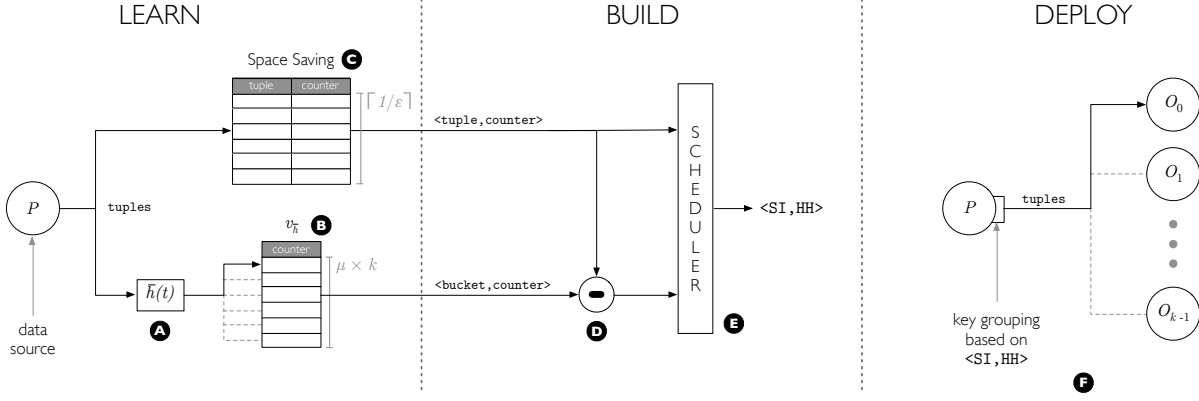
LEARN

BUILD

DEPLOY

Space Saving C

| tuple | counter |
|---|---|
| | |
| | |
| | |
| | |
| | |
| | |

$\lceil 1/\varepsilon \rceil$

<tuple,counter>

$P$

tuples

data source

$v_{\bar{h}}$ B

| counter |
|---|
| |
| |
| |
| |
| |
| |

$\mu \times k$

$\bar{h}(t)$

A

<bucket,counter>

D

S C H E D U L E R

E

<SI,HH>

$P$

tuples

key grouping based on <SI,HH>

F

$O_0$

$O_1$

$O_{k\text{-}1}$